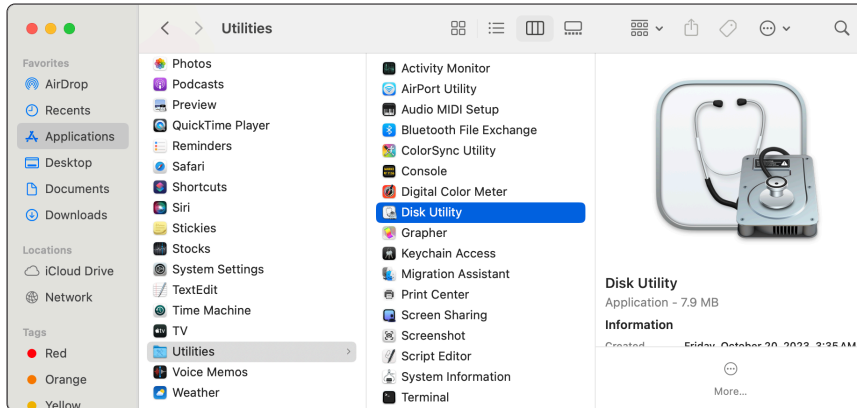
Utilities

Favorites
AirDrop
Recents
Applications
Desktop
Documents
Downloads

Locations
iCloud Drive
Network

Tags
Red
Orange
Yellow

Photos
Podcasts
Preview
QuickTime Player
Reminders
Safari
Shortcuts
Siri
Stickies
Stocks
System Settings
TextEdit
Time Machine
TV
Utilities
Voice Memos
Weather

Activity Monitor
AirPort Utility
Audio MIDI Setup
Bluetooth File Exchange
ColorSync Utility
Console
Digital Color Meter
Disk Utility
Grapher
Keychain Access
Migration Assistant
Print Center
Screen Sharing
Screenshot
Script Editor
System Information
Terminal

Disk Utility
Application - 7.9 MB
Information
Created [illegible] Friday, October 20, 2023, 3:35 AM
More...